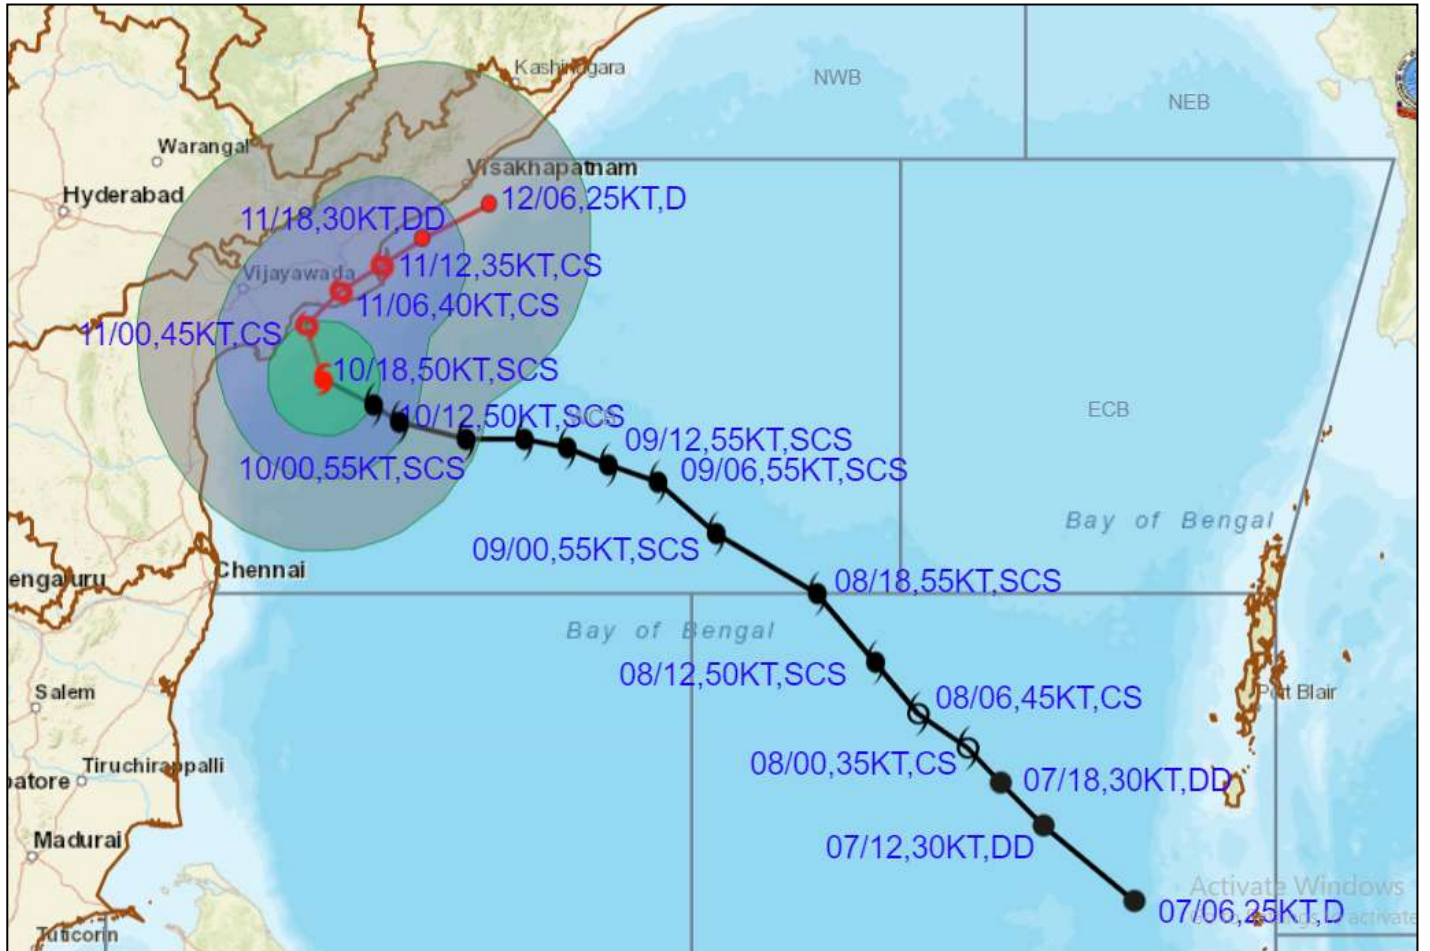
Kashibugara
NWB
NEB
Warangal
Hyderabad
Visakhapatnam
12/06,25KT,D
11/18,30KT,DD
Vijayawada
11/12,35KT,CS
11/06,40KT,CS
11/00,45KT,CS
10/18,50KT,SCS
10/12,50KT,SCS
09/12,55KT,SCS
09/06,55KT,SCS
10/00,55KT,SCS
ECB
Bay of Bengal
09/00,55KT,SCS
Chennai
engaluru
08/18,55KT,SCS
Bay of Bengal
08/12,50KT,SCS
Salem
Port Blair
08/06,45KT,CS
Tiruchirappalli
atore
08/00,35KT,CS
07/18,30KT,DD
Madurai
07/12,30KT,DD
Activate Windows
Tuticorin
07/06,25KT,D